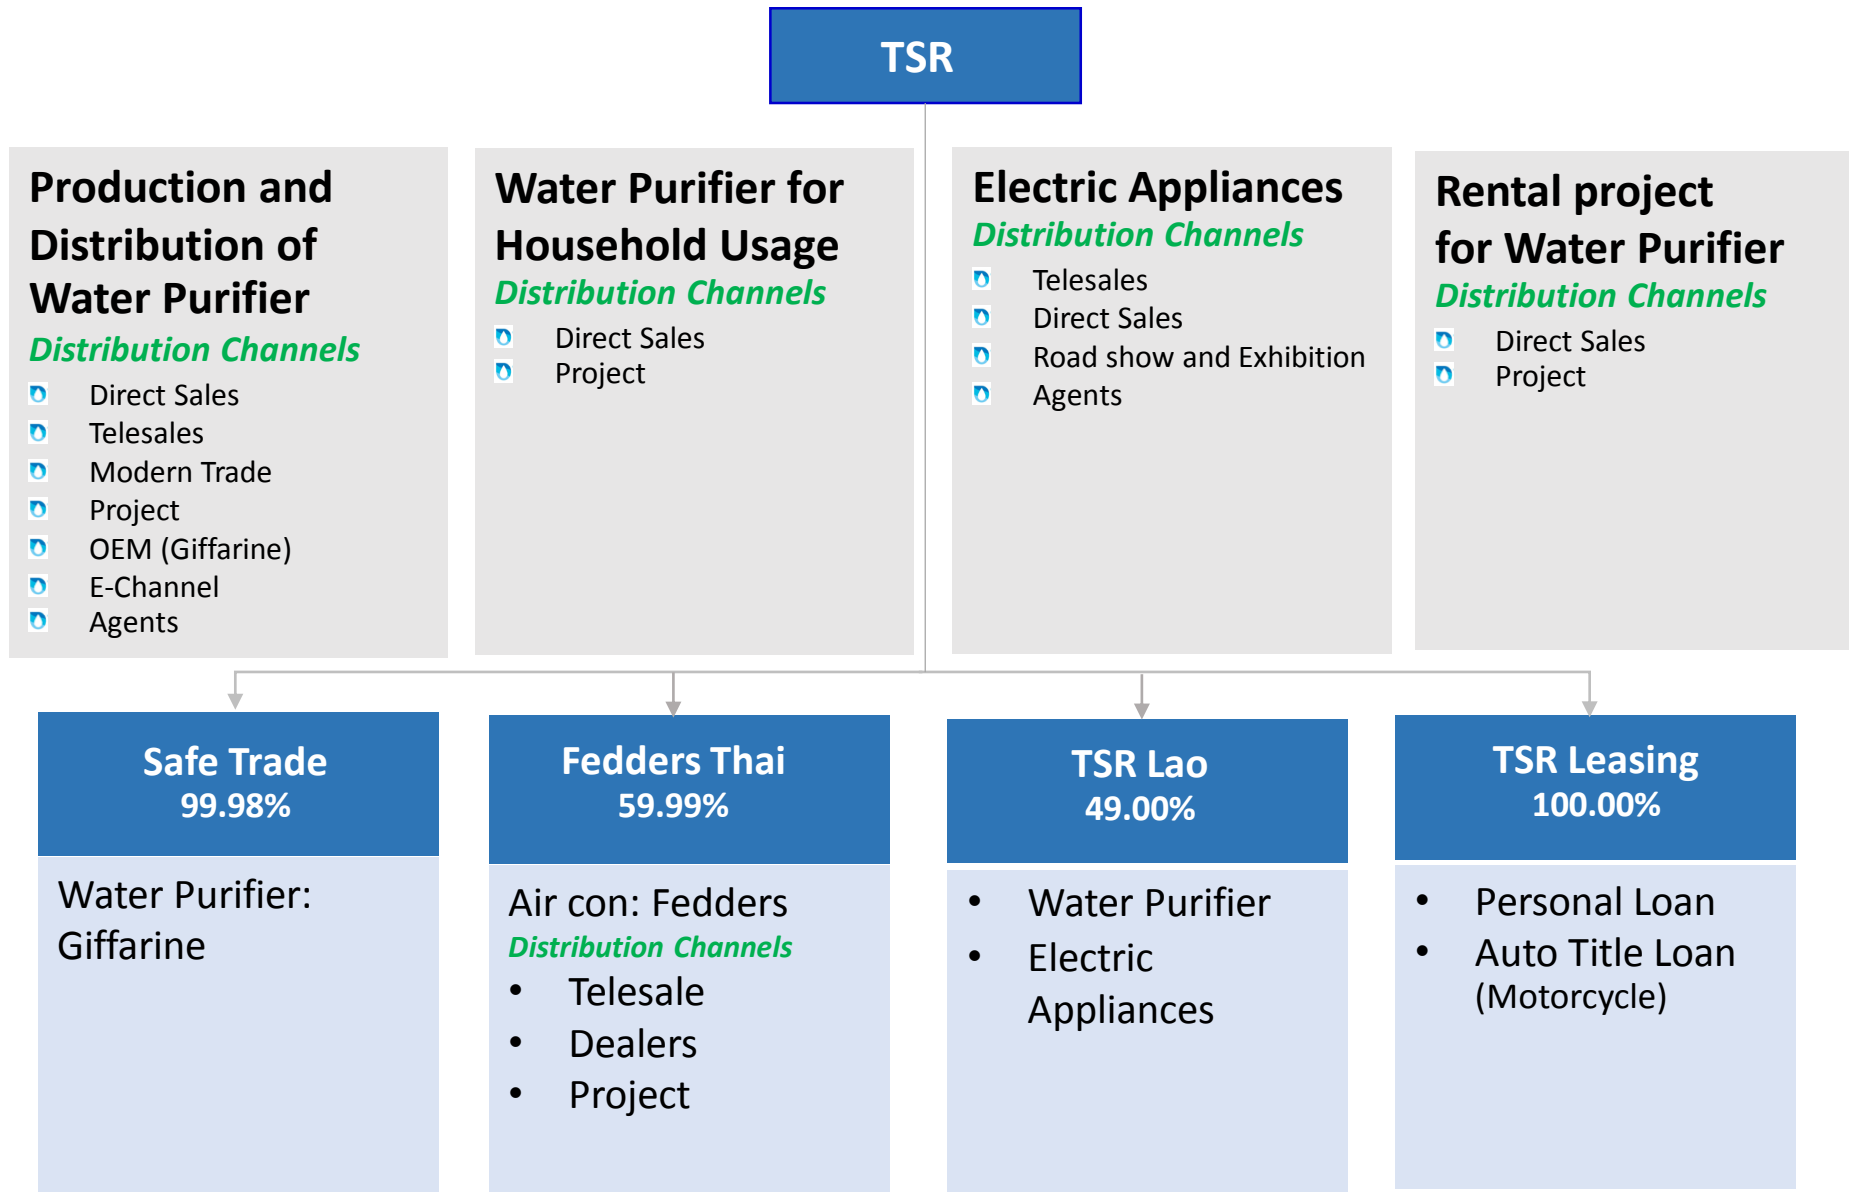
TSR

Production and Distribution of Water Purifier
Distribution Channels
- Direct Sales
- Telesales
- Modern Trade
- Project
- OEM (Giffarine)
- E-Channel
- Agents

Water Purifier for Household Usage
Distribution Channels
- Direct Sales
- Project

Electric Appliances
Distribution Channels
- Telesales
- Direct Sales
- Road show and Exhibition
- Agents

Rental project for Water Purifier
Distribution Channels
- Direct Sales
- Project

Safe Trade
99.98%

Water Purifier: Giffarine

Fedders Thai
59.99%

Air con: Fedders
Distribution Channels
- Telesale
- Dealers
- Project

TSR Lao
49.00%

- Water Purifier
- Electric Appliances

TSR Leasing
100.00%

- Personal Loan
- Auto Title Loan (Motorcycle)